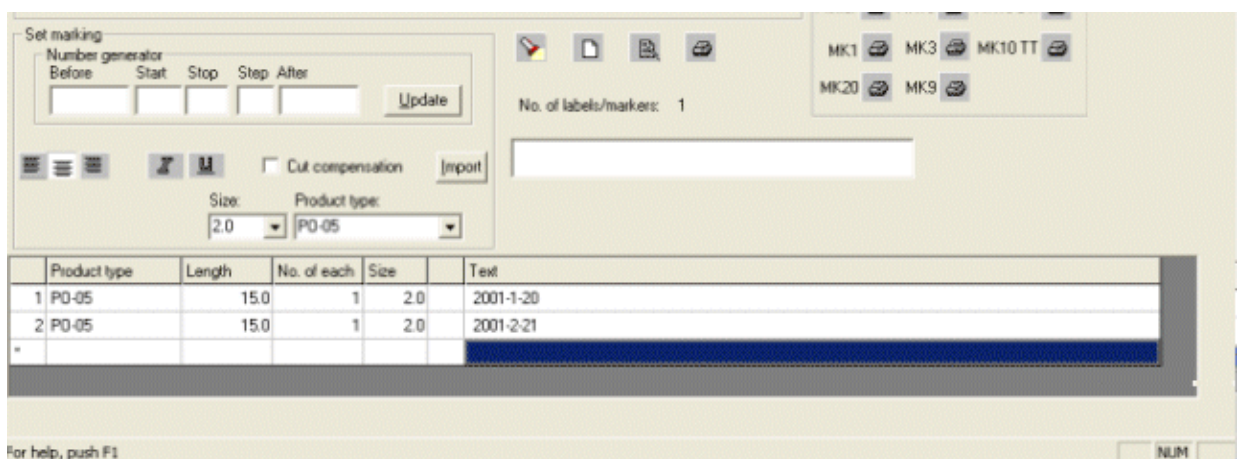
Set marking
Number generator
Before Start Stop Step After
Update

Cut compensation
Import
Size:
2.0
Product type:
P0-05

No. of labels/markers: 1

MK1 MK3 MK10 TT
MK20 MK9

| | Product type | Length | No. of each | Size | | Text |
|---|---|---|---|---|---|---|
| 1 | P0-05 | 15.0 | 1 | 2.0 | | 2001-1-20 |
| 2 | P0-05 | 15.0 | 1 | 2.0 | | 2001-2-21 |
| * | | | | | | |

For help, push F1
NUM